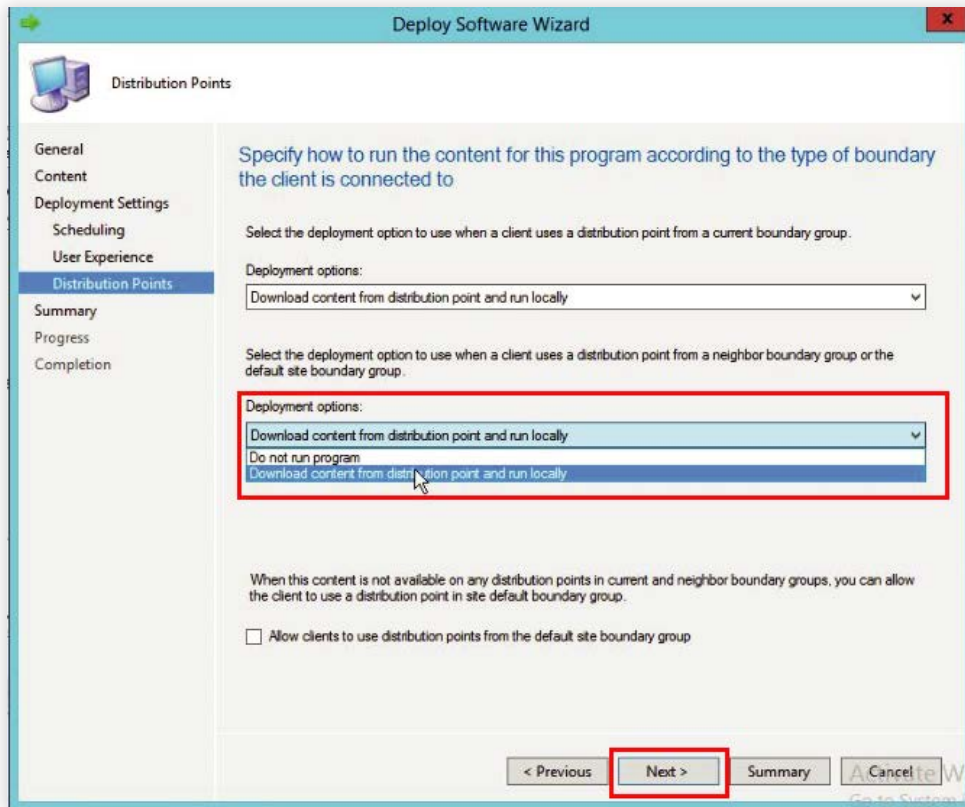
Deploy Software Wizard

Distribution Points

General
Content
Deployment Settings
Scheduling
User Experience
Distribution Points
Summary
Progress
Completion

Specify how to run the content for this program according to the type of boundary the client is connected to

Select the deployment option to use when a client uses a distribution point from a current boundary group.

Deployment options:

Download content from distribution point and run locally

Select the deployment option to use when a client uses a distribution point from a neighbor boundary group or the default site boundary group.

Deployment options:

Download content from distribution point and run locally

Do not run program

Download content from distribution point and run locally

When this content is not available on any distribution points in current and neighbor boundary groups, you can allow the client to use a distribution point in site default boundary group.

Allow clients to use distribution points from the default site boundary group

< Previous

Next >

Summary

Cancel

Activate W

Go to System